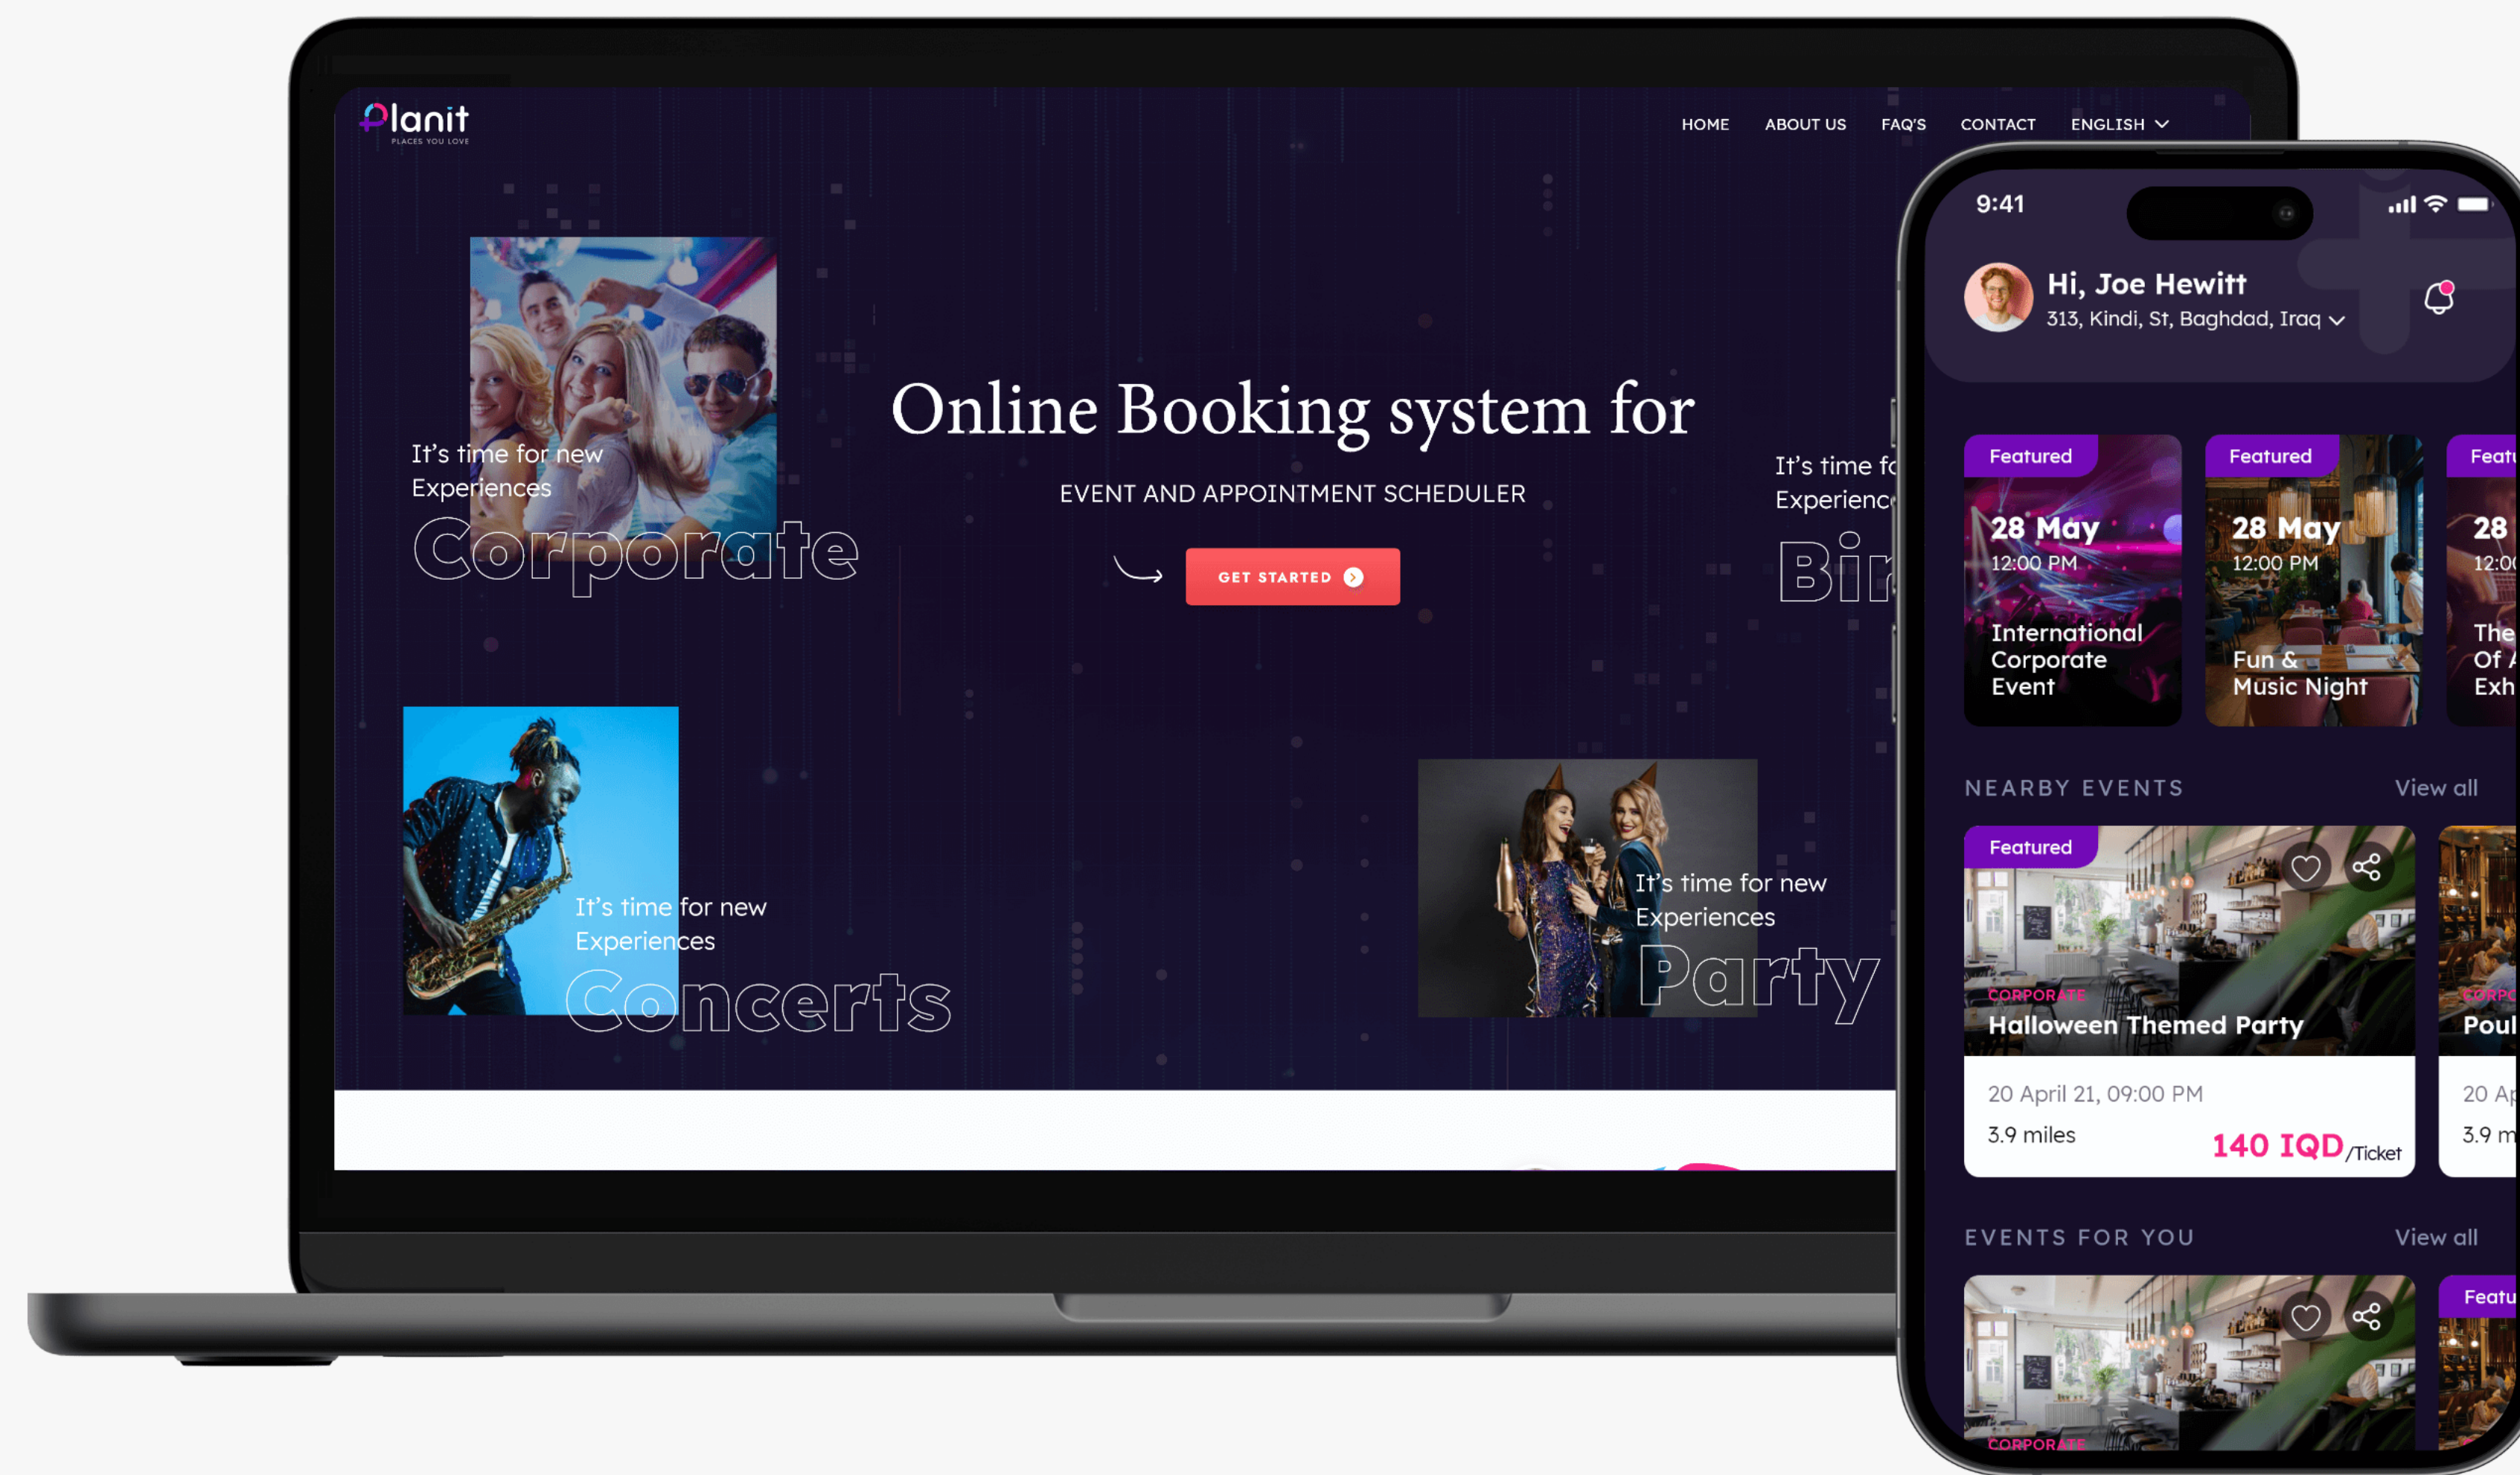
Planit
PLACES YOU LOVE

HOME ABOUT US FAQ'S CONTACT ENGLISH

It's time for new Experiences
Corporate

Online Booking system for

EVENT AND APPOINTMENT SCHEDULER

GET STARTED

It's time fo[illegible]
Experienc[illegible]
Bir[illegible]

It's time for new Experiences
Concerts

It's time for new Experiences
Party

9:41

Hi, Joe Hewitt
313, Kindi, St, Baghdad, Iraq

Featured
28 May
12:00 PM
International Corporate Event

Featured
28 May
12:00 PM
Fun & Music Night

Featu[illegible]
28
12:0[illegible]
The
Of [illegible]
Exh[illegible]

NEARBY EVENTS View all

Featured
CORPORATE
Halloween Themed Party
20 April 21, 09:00 PM
3.9 miles
140 IQD/Ticket

CORPO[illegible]
Poul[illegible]
20 Ap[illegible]
3.9 m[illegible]

EVENTS FOR YOU View all

CORPORATE

Featu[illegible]